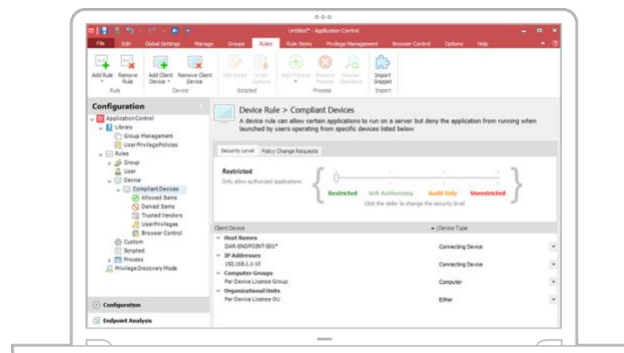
Untitled* - Application Control

File Edit Global Settings Manage Groups Rules Rule Items Privilege Management Browser Control Options Help

Add Rule Remove Rule
Rule
Add Client Device Remove Client Device
Device
Edit Script Script Options
Scripted
Add Process Remove Process Process Operators
Process
Import Snippet
Import

Configuration

ApplicationControl
Library
Group Management
User PrivilegePolicies
Rules
Group
User
Device
Compliant Devices
Allowed Items
Denied Items
Trusted Vendors
UserPrivileges
Browser Control
Custom
Scripted
Process
Privilege Discovery Mode

Configuration
Endpoint Analysis

Device Rule > Compliant Devices
A device rule can allow certain applications to run on a server but deny the application from running when launched by users operating from specific devices listed below

Security Level Policy Change Requests

Restricted
Only allow authorized applications

Restricted Self-Authorizing Audit Only Unrestricted
Click the slider to change the security level

| Client Device | Device Type |
|---|---|
| Host Names | |
| DAR-ENDPOINT-001* | Connecting Device |
| IP Addresses | |
| 192.168.1.1-10 | Connecting Device |
| Computer Groups | |
| Per Device License Group | Computer |
| Organizational Units | |
| Per Device License OU | Either |